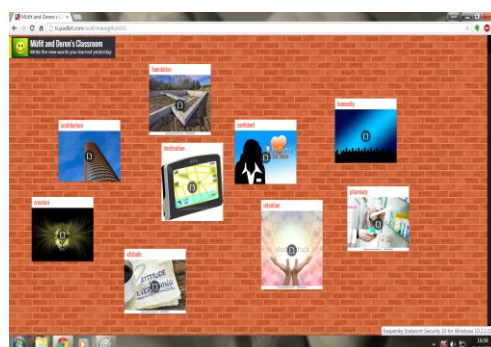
Müfit and Derer's C ×

← → C  tr.padlet.com/mufitsaroglu/lyx5d

Müfit and Derer's Classroom
Write the new words you learned yesterday

foundation

humanity

architecture

confident

destination

creature

pharmacy

attitude

intuition

ATTITUDE IS EVERYTHING

Kaspersky Endpoint Security 10 for Windows 10.2.2

16:30